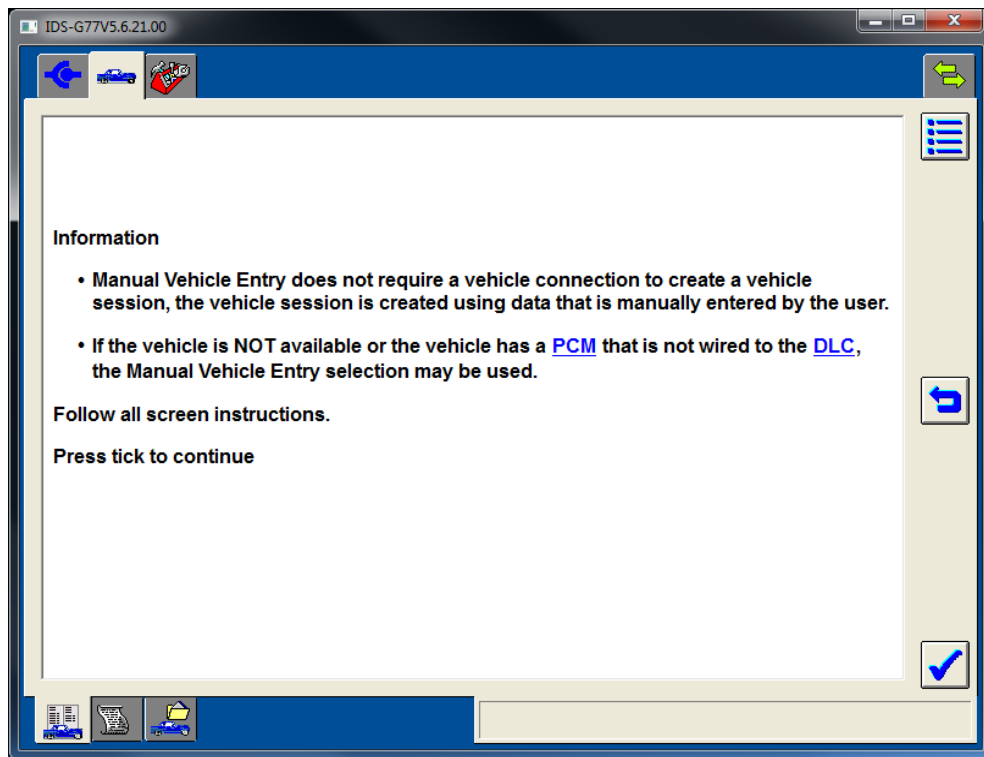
IDS-G77V5.6.21.00

Information

• Manual Vehicle Entry does not require a vehicle connection to create a vehicle session, the vehicle session is created using data that is manually entered by the user.

• If the vehicle is NOT available or the vehicle has a PCM that is not wired to the DLC, the Manual Vehicle Entry selection may be used.

Follow all screen instructions.

Press tick to continue